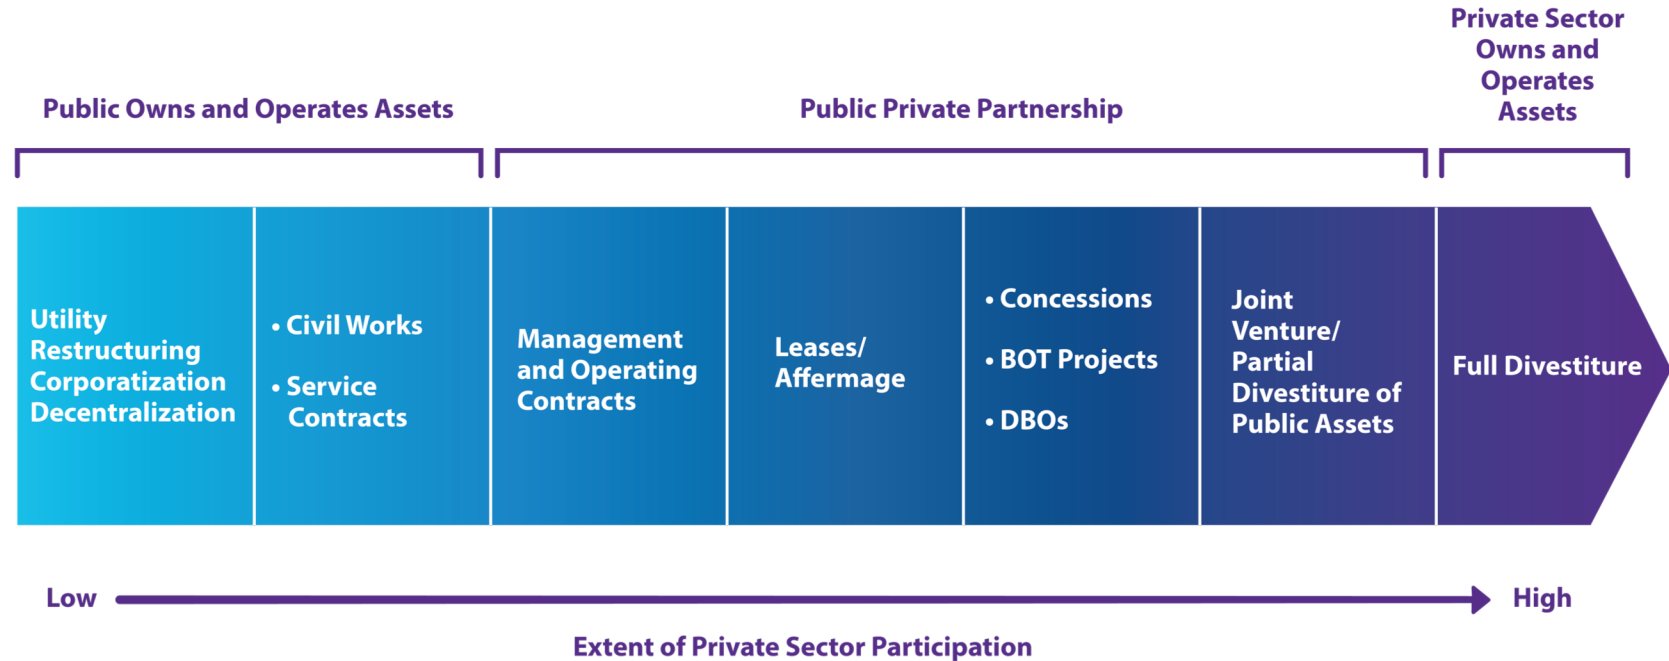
Public Owns and Operates Assets

Public Private Partnership

Private Sector Owns and Operates Assets

Utility Restructuring Corporatization Decentralization

• Civil Works

• Service Contracts

Management and Operating Contracts

Leases/ Affermage

• Concessions

• BOT Projects

• DBOs

Joint Venture/ Partial Divestiture of Public Assets

Full Divestiture

Low

High

Extent of Private Sector Participation